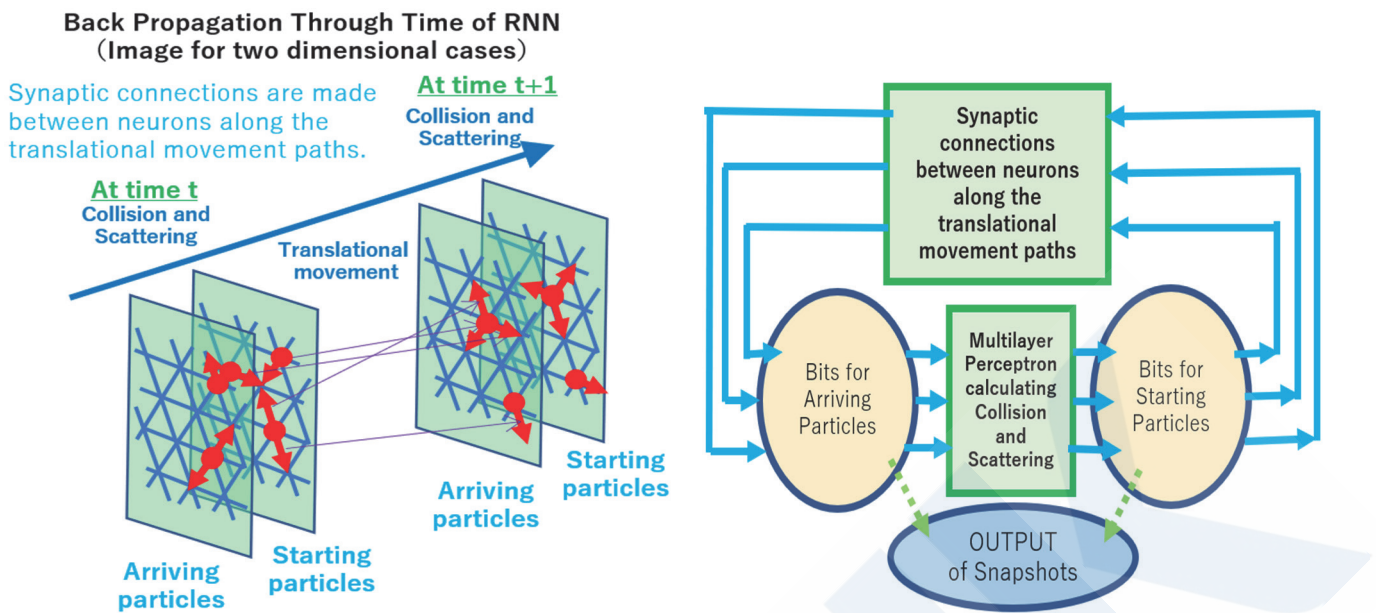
Back Propagation Through Time of RNN
(Image for two dimensional cases)

Synaptic connections are made between neurons along the translational movement paths.

At time t+1
Collision and Scattering

At time t
Collision and Scattering

Translational movement

Arriving particles

Starting particles

Arriving particles

Starting particles

Synaptic connections between neurons along the translational movement paths

Bits for Arriving Particles

Multilayer Perceptron calculating Collision and Scattering

Bits for Starting Particles

OUTPUT of Snapshots